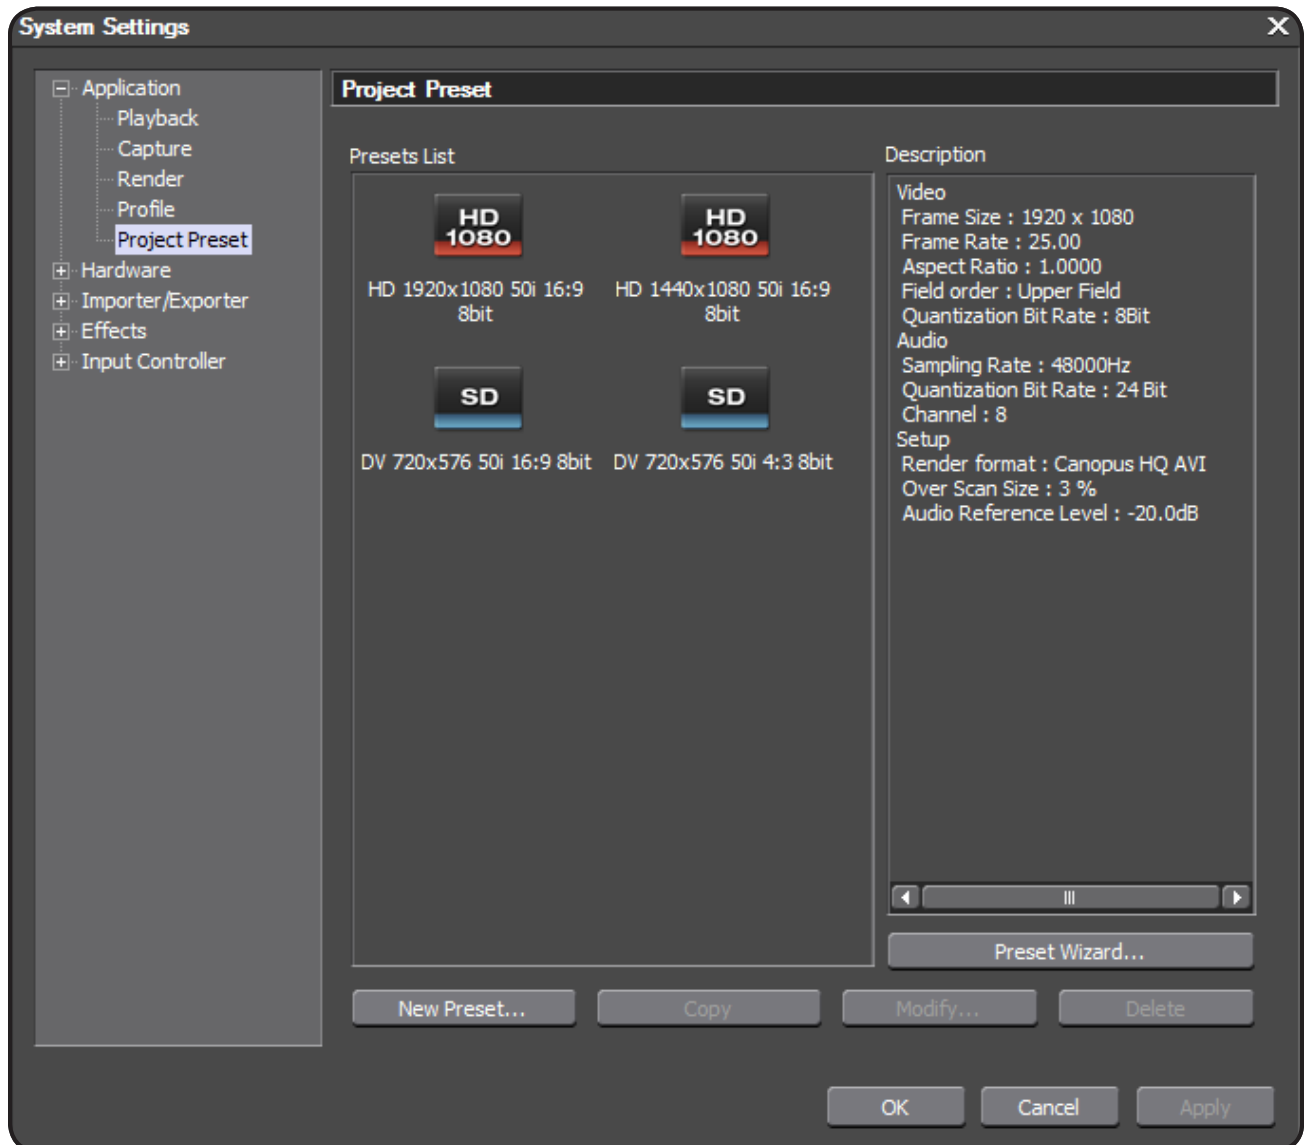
System Settings

Application
Playback
Capture
Render
Profile
Project Preset
Hardware
Importer/Exporter
Effects
Input Controller

Project Preset

Presets List

HD 1080
HD 1920x1080 50i 16:9 8bit

HD 1080
HD 1440x1080 50i 16:9 8bit

SD
DV 720x576 50i 16:9 8bit

SD
DV 720x576 50i 4:3 8bit

Description

Video
Frame Size : 1920 x 1080
Frame Rate : 25.00
Aspect Ratio : 1.0000
Field order : Upper Field
Quantization Bit Rate : 8Bit
Audio
Sampling Rate : 48000Hz
Quantization Bit Rate : 24 Bit
Channel : 8
Setup
Render format : Canopus HQ AVI
Over Scan Size : 3 %
Audio Reference Level : -20.0dB

Preset Wizard...

New Preset...
Copy
Modify...
Delete

OK
Cancel
Apply